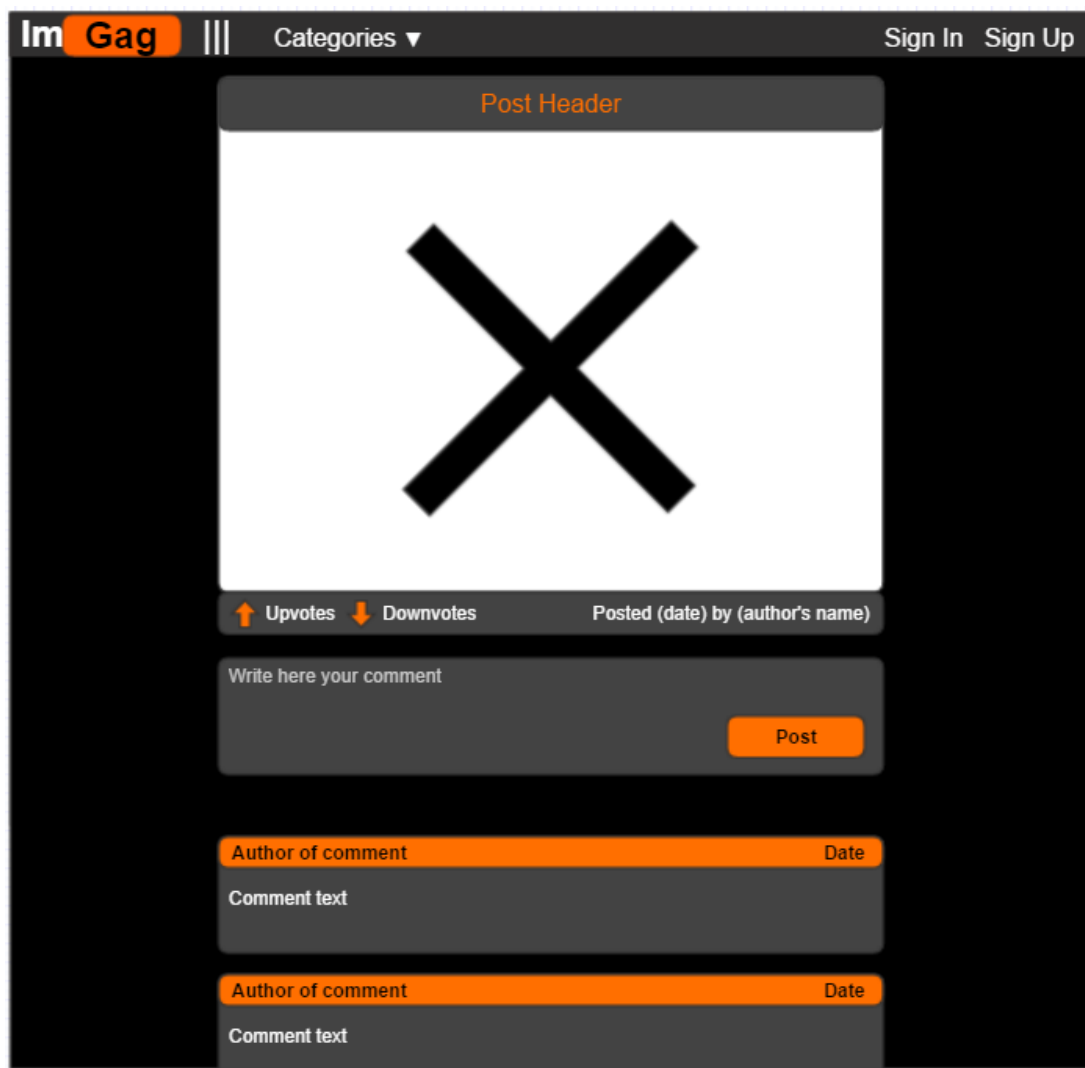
ImGag ||| Categories ▼ Sign In Sign Up

Post Header

Upvotes Downvotes Posted (date) by (author's name)

Write here your comment

Post

Author of comment Date

Comment text

Author of comment Date

Comment text